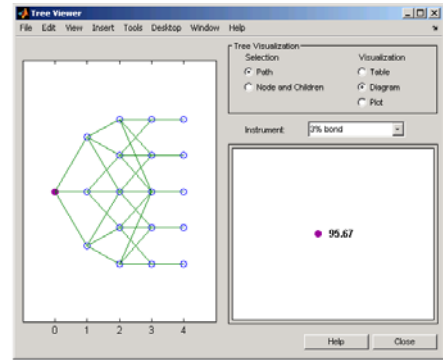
Tree Viewer

File Edit View Insert Tools Desktop Window Help

Tree Visualization

Selection

Path

Node and Children

Visualization

Table

Diagram

Plot

Instrument: 3% bond

95.67

0 1 2 3 4

Help

Close